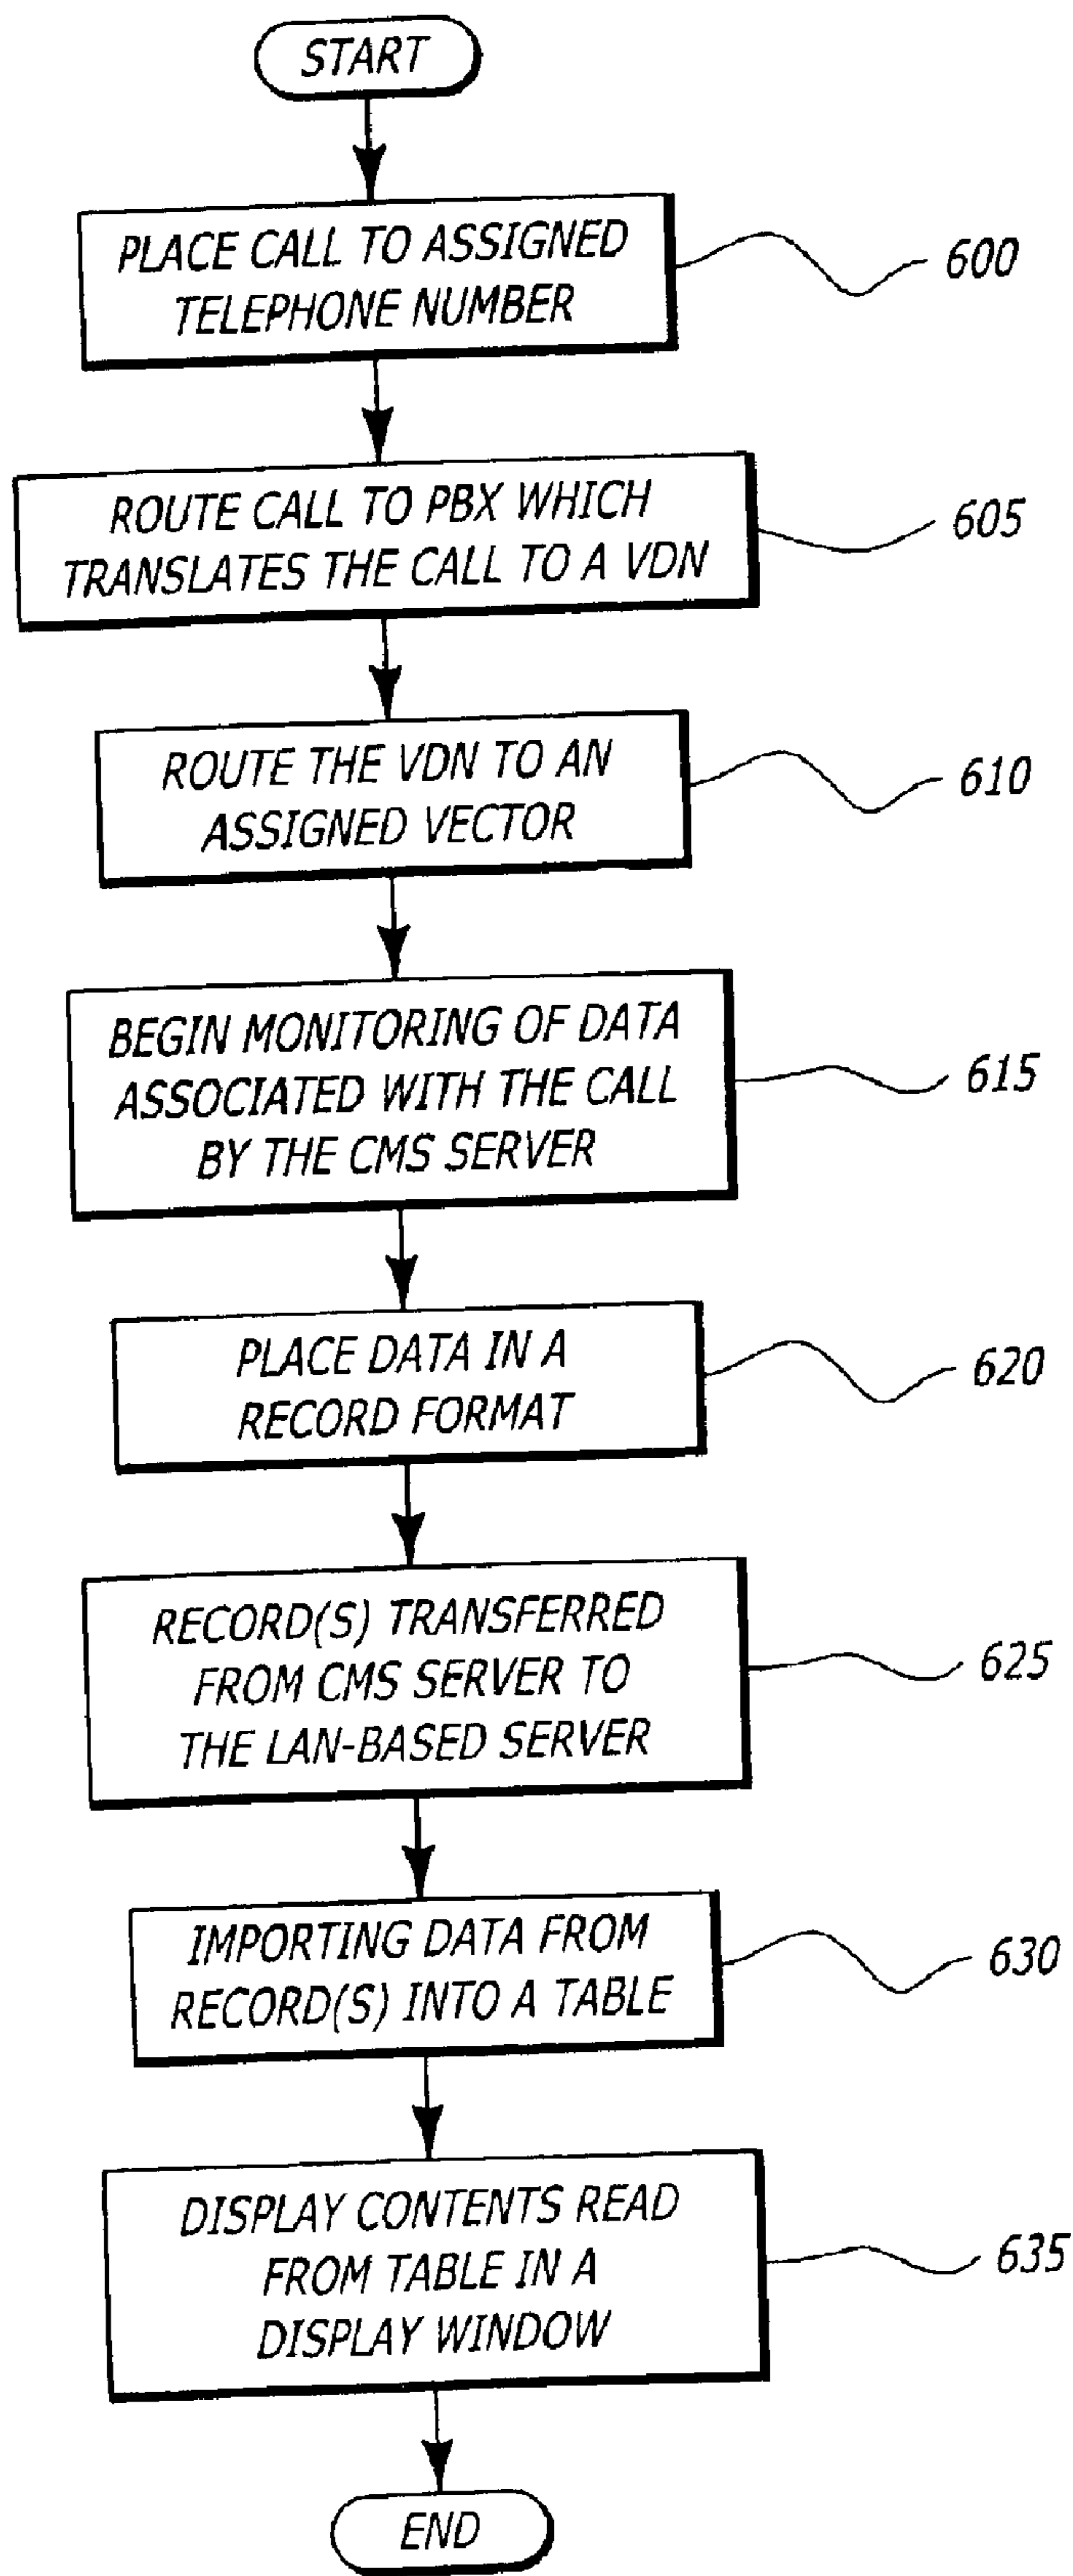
START

PLACE CALL TO ASSIGNED TELEPHONE NUMBER

600

ROUTE CALL TO PBX WHICH TRANSLATES THE CALL TO A VDN

605

ROUTE THE VDN TO AN ASSIGNED VECTOR

610

BEGIN MONITORING OF DATA ASSOCIATED WITH THE CALL BY THE CMS SERVER

615

PLACE DATA IN A RECORD FORMAT

620

RECORD(S) TRANSFERRED FROM CMS SERVER TO THE LAN-BASED SERVER

625

IMPORTING DATA FROM RECORD(S) INTO A TABLE

630

DISPLAY CONTENTS READ FROM TABLE IN A DISPLAY WINDOW

635

END